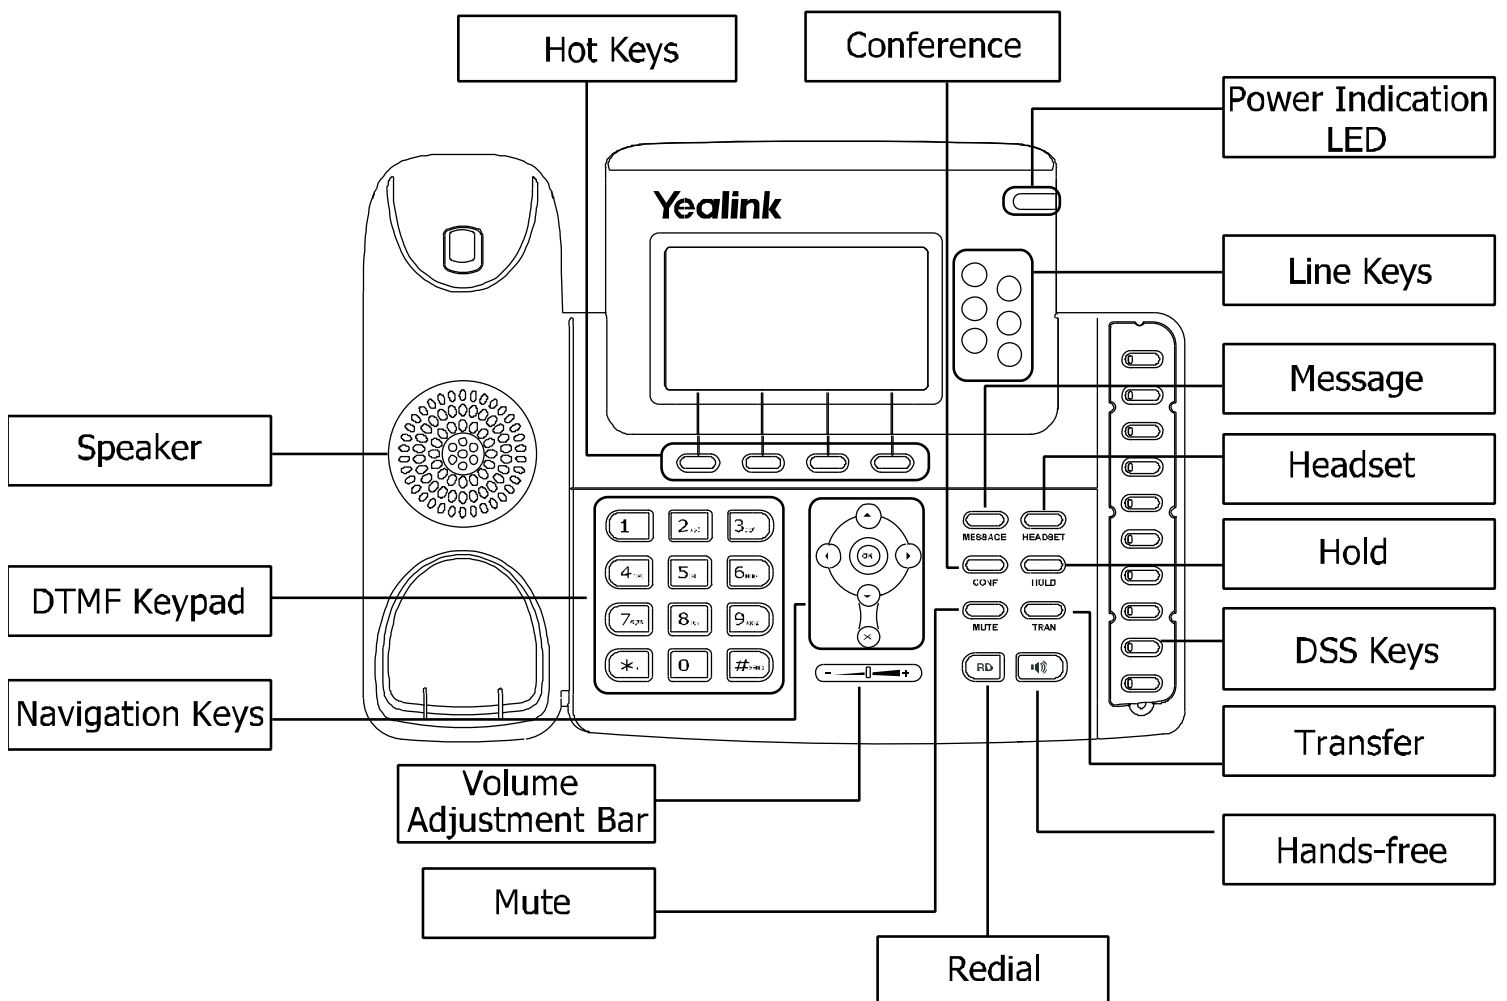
Hot Keys

Conference

Power Indication LED

Yealink

Line Keys

Message

Speaker

Headset

Hold

DTMF Keypad

DSS Keys

Navigation Keys

Transfer

Volume Adjustment Bar

Hands-free

Mute

Redial

1
2
3
4
5
6
7
8
9
*
0
#

OK

MESSAGE
HEADSET
CONF
HOLD
MUTE
TRAN
RD

-
+